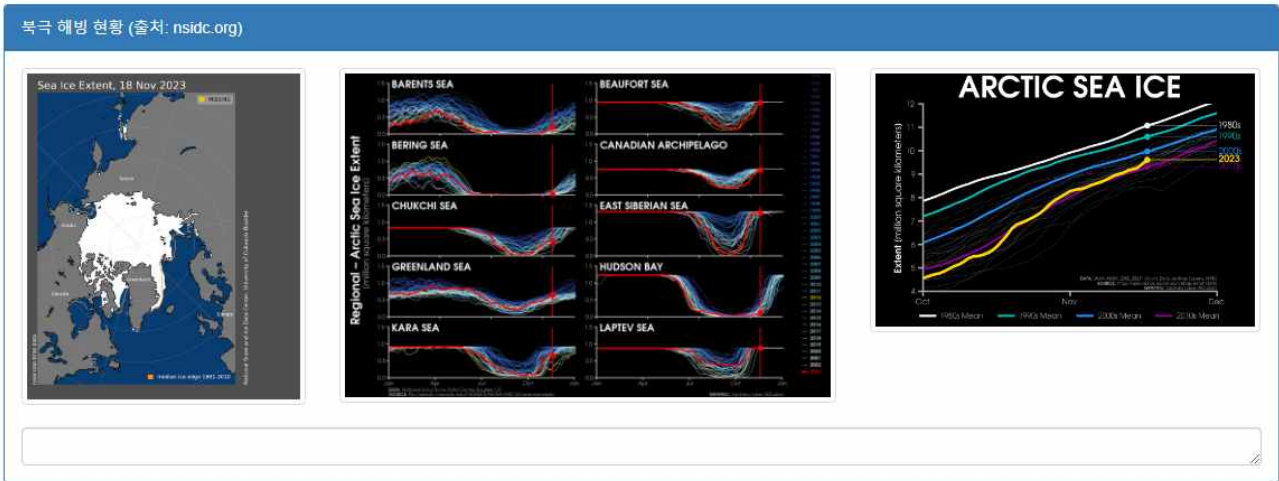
북극 해빙 현황 (출처: nsidc.org)

Sea Ice Extent, 18 Nov 2023

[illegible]

Median ice edge 1981-2010

National Snow and Ice Data Center, University of Colorado Boulder

Regional - Arctic Sea Ice Extent
(million square kilometers)

BARENTS SEA

BEAUFORT SEA

BERING SEA

CANADIAN ARCHIPELAGO

CHUKCHI SEA

EAST SIBERIAN SEA

GREENLAND SEA

HUDSON BAY

KARA SEA

LAPTEV SEA

ARCTIC SEA ICE

Extent (million square kilometers)

12
11
10
9
8
7
6
5
4

Oct
Nov
Dec

1980s
1990s
2000s
2023

1980s Mean
1990s Mean
2000s Mean
2010s Mean